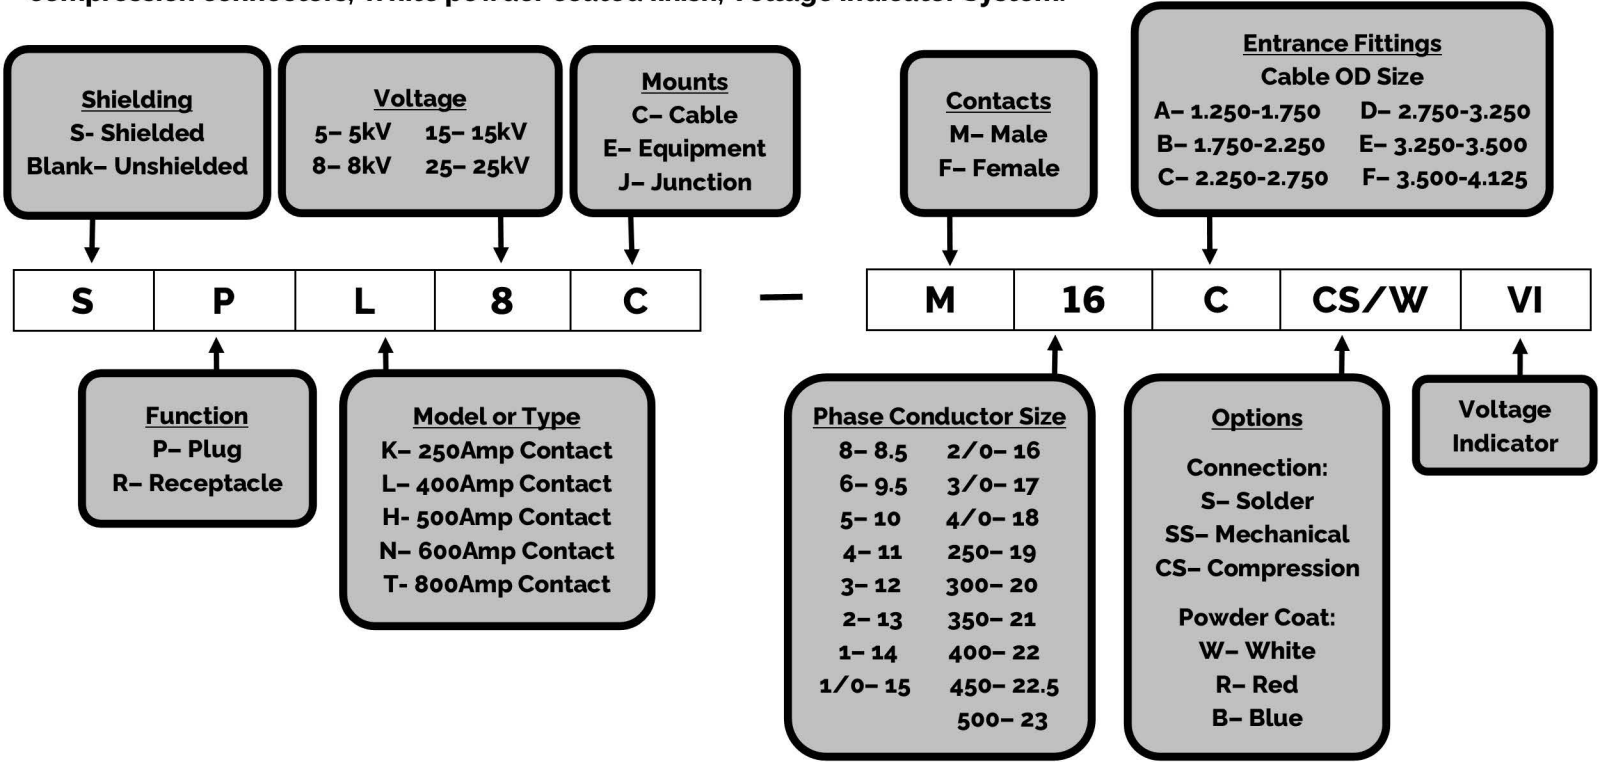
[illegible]

Shielding
S- Shielded
Blank– Unshielded

Voltage
5– 5kV 15– 15kV
8– 8kV 25– 25kV

Mounts
C– Cable
E– Equipment
J– Junction

Contacts
M– Male
F– Female

Entrance Fittings
Cable OD Size
A– 1.250-1.750 D– 2.750-3.250
B– 1.750-2.250 E– 3.250-3.500
C– 2.250-2.750 F– 3.500-4.125

| S | P | L | 8 | C |
|---|---|---|---|---|

—

| M | 16 | C | CS/W | VI |
|---|---|---|---|---|

Function
P– Plug
R– Receptacle

Model or Type
K– 250Amp Contact
L– 400Amp Contact
H- 500Amp Contact
N– 600Amp Contact
T- 800Amp Contact

Phase Conductor Size
8– 8.5 2/0– 16
6– 9.5 3/0– 17
5– 10 4/0– 18
4– 11 250– 19
3– 12 300– 20
2– 13 350– 21
1– 14 400– 22
1/0– 15 450– 22.5
500– 23

Options
Connection:
S– Solder
SS– Mechanical
CS– Compression
Powder Coat:
W– White
R– Red
B– Blue

Voltage
Indicator